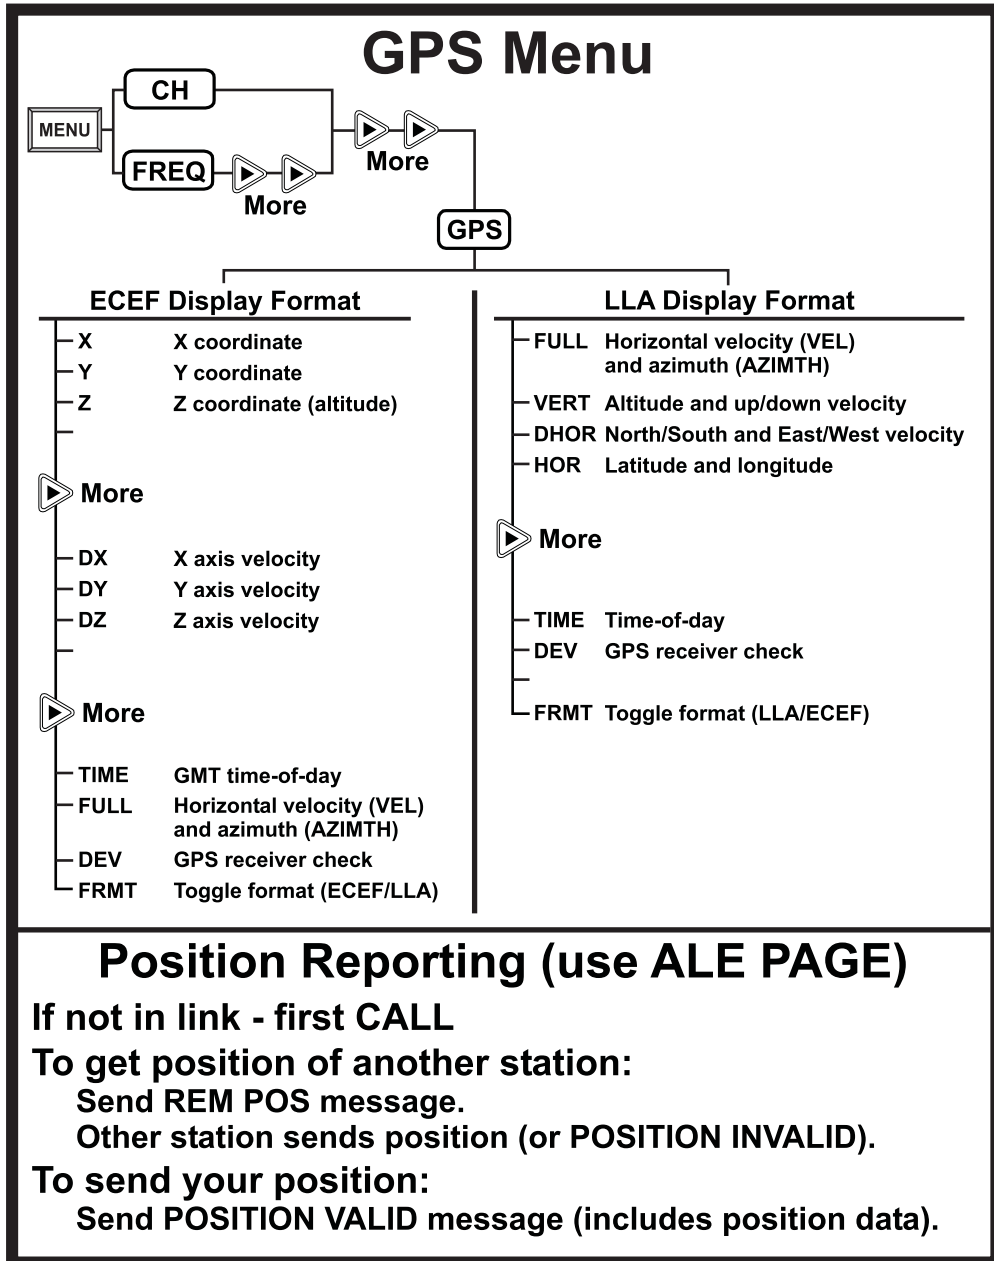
GPS Menu

MENU

CH

FREQ

More

More

GPS

ECEF Display Format

X X coordinate
Y Y coordinate
Z Z coordinate (altitude)

More

DX X axis velocity
DY Y axis velocity
DZ Z axis velocity

More

TIME GMT time-of-day
FULL Horizontal velocity (VEL) and azimuth (AZIMTH)
DEV GPS receiver check
FRMT Toggle format (ECEF/LLA)

LLA Display Format

FULL Horizontal velocity (VEL) and azimuth (AZIMTH)
VERT Altitude and up/down velocity
DHOR North/South and East/West velocity
HOR Latitude and longitude

More

TIME Time-of-day
DEV GPS receiver check
FRMT Toggle format (LLA/ECEF)

Position Reporting (use ALE PAGE)

If not in link - first CALL

To get position of another station:
Send REM POS message.
Other station sends position (or POSITION INVALID).

To send your position:
Send POSITION VALID message (includes position data).